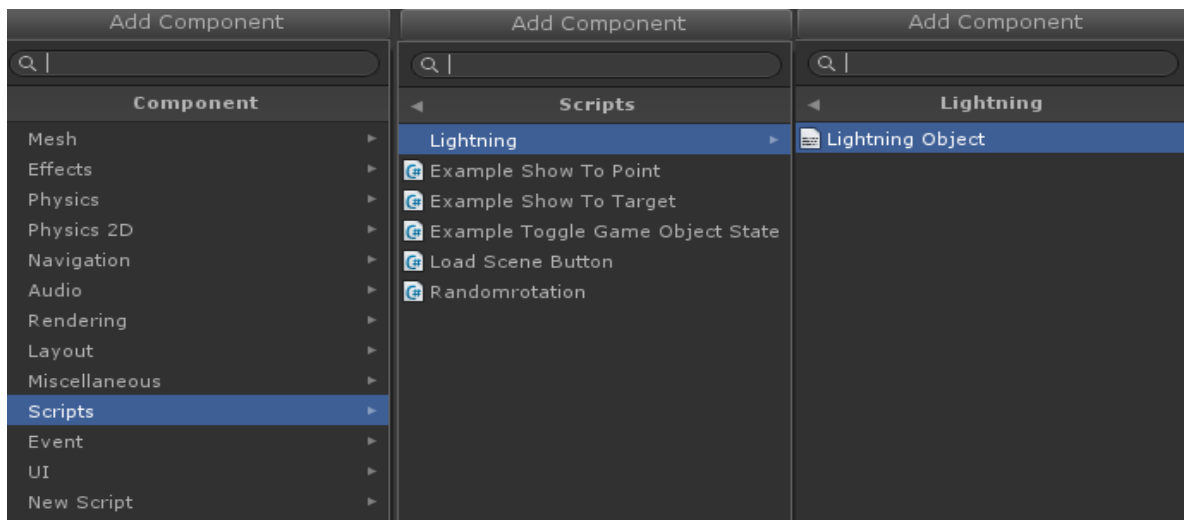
Add Component

Component

Mesh
Effects
Physics
Physics 2D
Navigation
Audio
Rendering
Layout
Miscellaneous
Scripts
Event
UI
New Script

Add Component

Scripts

Lightning
Example Show To Point
Example Show To Target
Example Toggle Game Object State
Load Scene Button
Randomrotation

Add Component

Lightning

Lightning Object